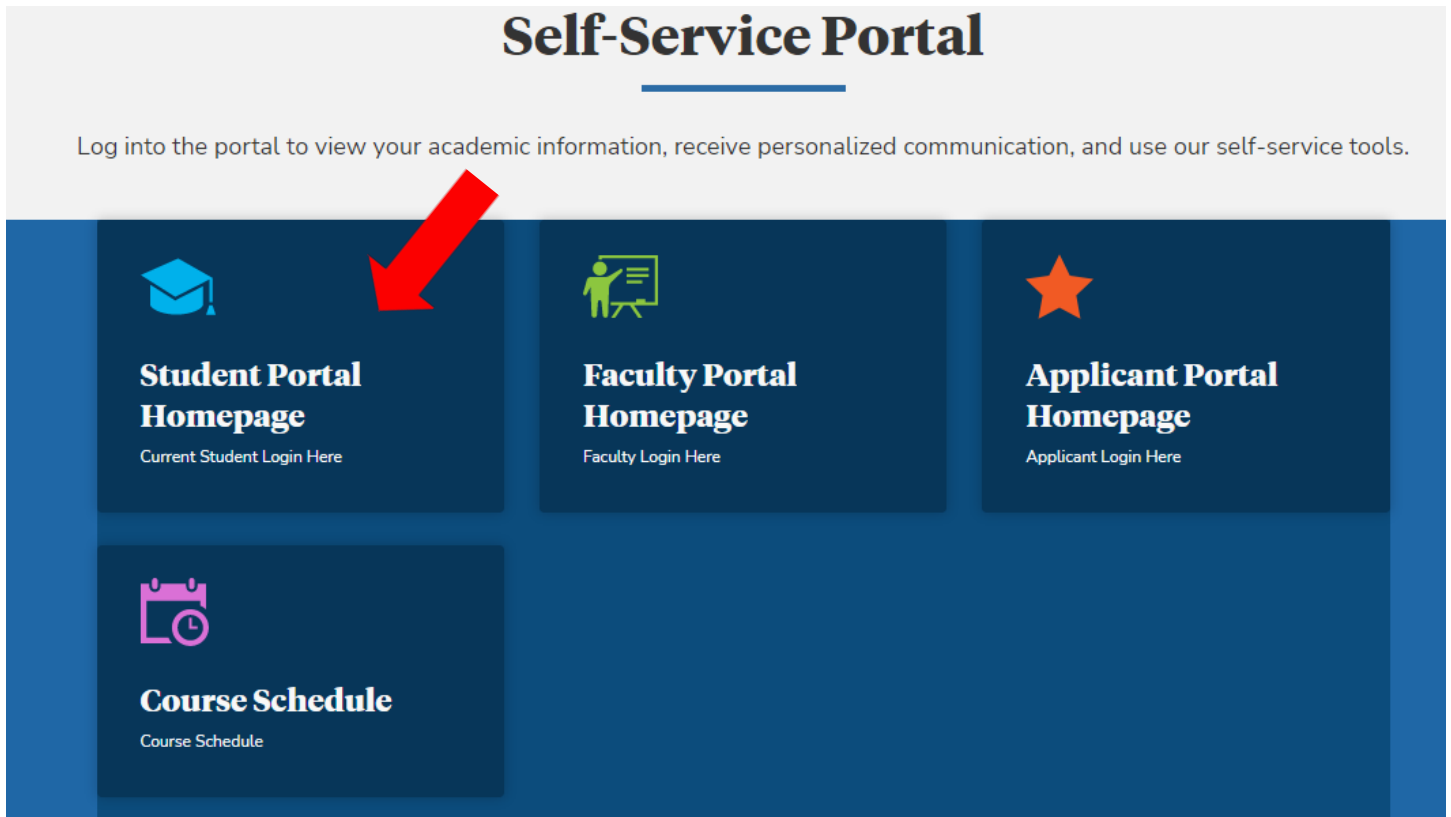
Self-Service Portal

Log into the portal to view your academic information, receive personalized communication, and use our self-service tools.

Student Portal Homepage
Current Student Login Here

Faculty Portal Homepage
Faculty Login Here

Applicant Portal Homepage
Applicant Login Here

Course Schedule
Course Schedule